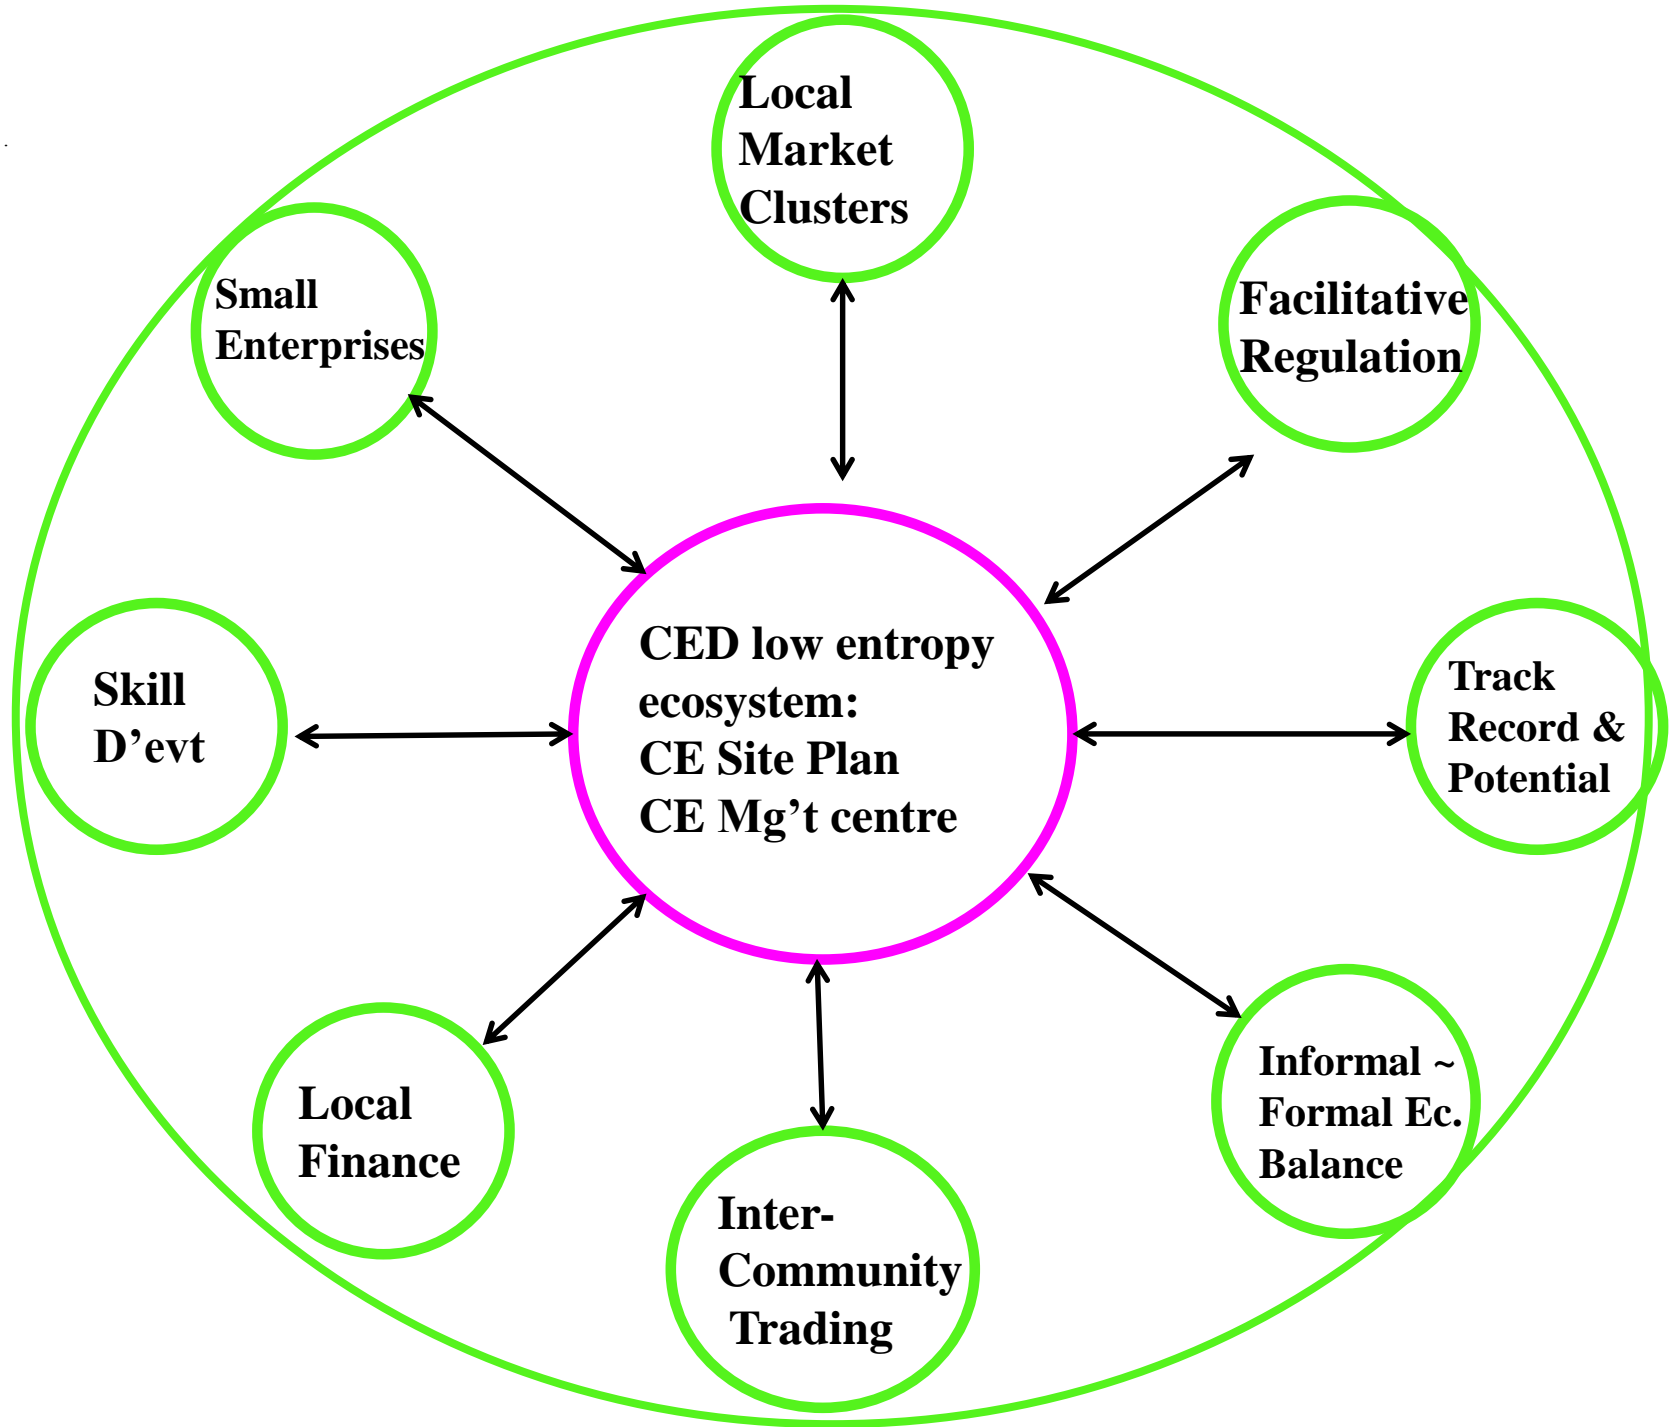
Local Market Clusters

Small Enterprises

Facilitative Regulation

CED low entropy ecosystem:
CE Site Plan
CE Mg’t centre

Skill D’evt

Track Record & Potential

Local Finance

Inter-Community Trading

Informal ~ Formal Ec. Balance